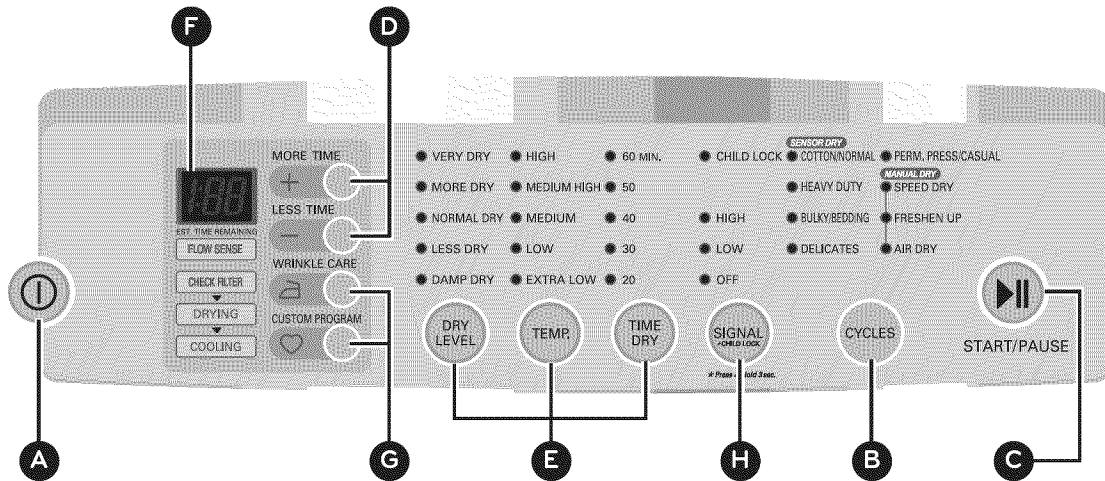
F

D

1:00

EST. TIME REMAINING

FLOW SENSE

CHECK FILTER

DRYING

COOLING

MORE TIME

+

LESS TIME

−

WRINKLE CARE

CUSTOM PROGRAM

VERY DRY

MORE DRY

NORMAL DRY

LESS DRY

DAMP DRY

HIGH

MEDIUM HIGH

MEDIUM

LOW

EXTRA LOW

60 MIN.

50

40

30

20

CHILD LOCK

HIGH

LOW

OFF

SENSOR DRY

COTTON/NORMAL

HEAVY DUTY

BULKY/BEDDING

DELICATES

PERM. PRESS/CASUAL

MANUAL DRY

SPEED DRY

FRESHEN UP

AIR DRY

DRY LEVEL

TEMP.

TIME DRY

SIGNAL
+CHILD LOCK

★ Press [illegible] hold 3 sec.

CYCLES

START/PAUSE

A

G

E

H

B

C